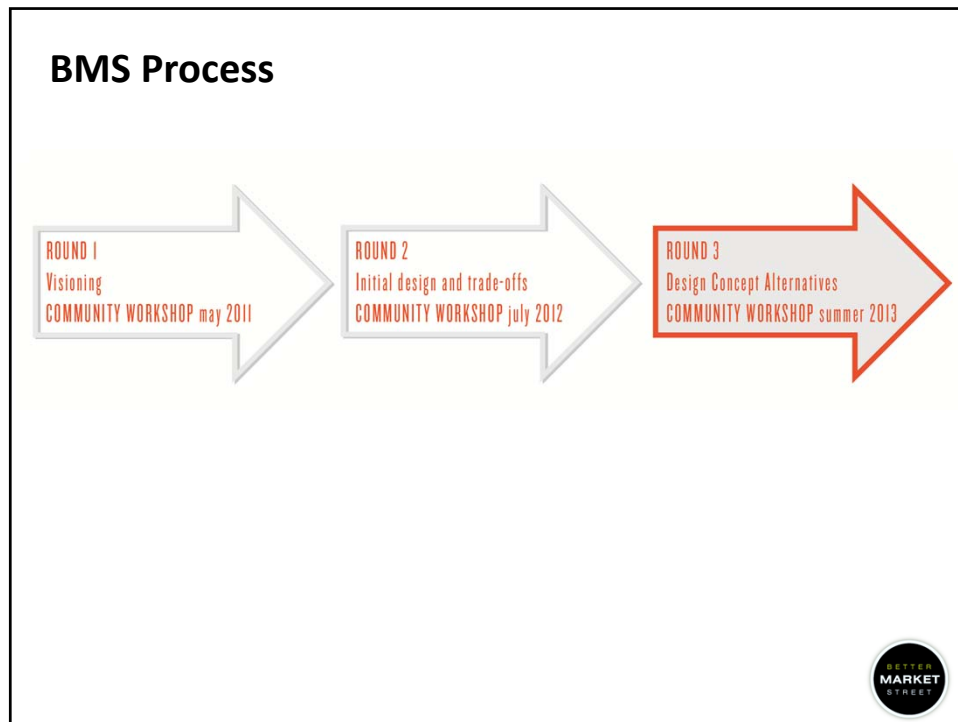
BMS Process

ROUND 1
Visioning
COMMUNITY WORKSHOP may 2011

ROUND 2
Initial design and trade-offs
COMMUNITY WORKSHOP july 2012

ROUND 3
Design Concept Alternatives
COMMUNITY WORKSHOP summer 2013

BETTER
MARKET
STREET